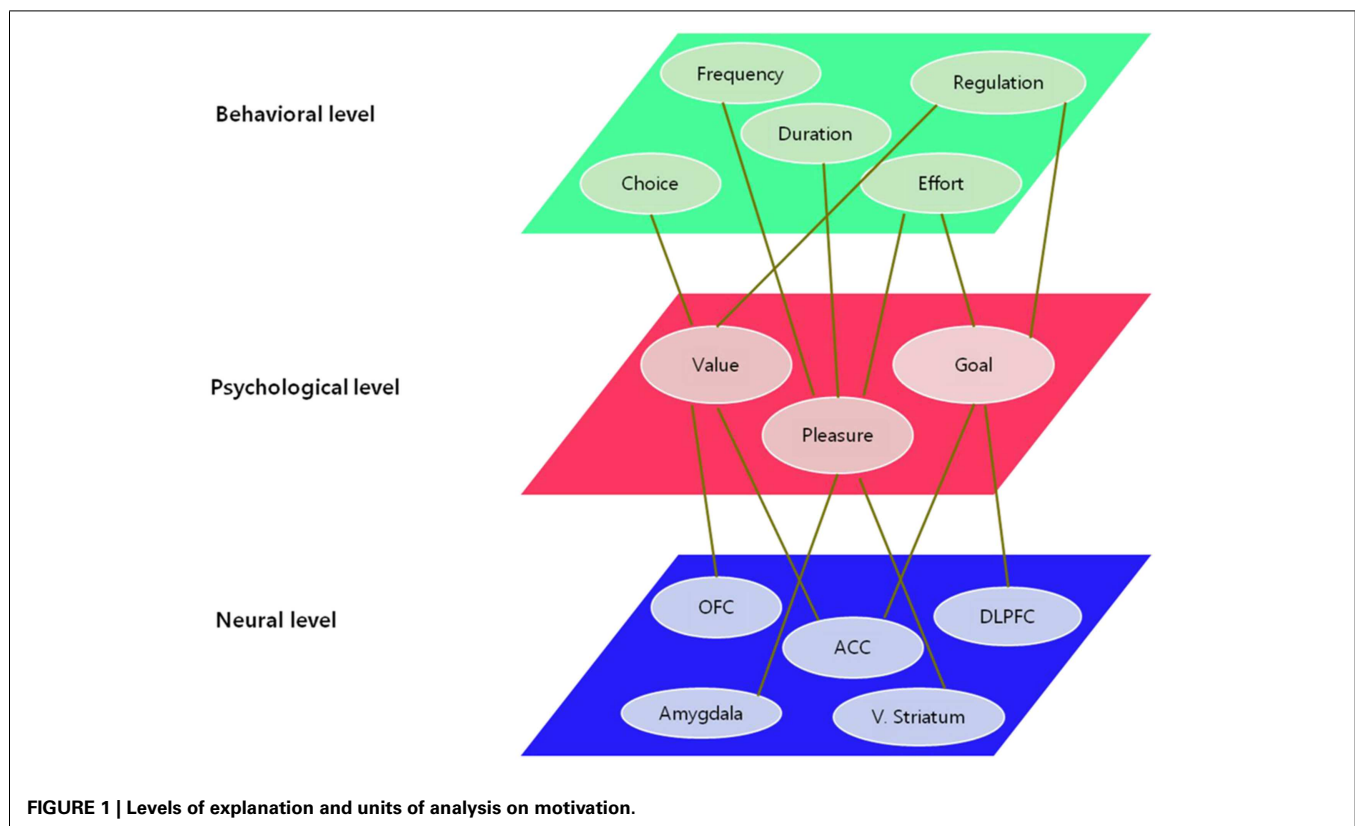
Behavioral level

Frequency

Regulation

Duration

Choice

Effort

Psychological level

Value

Goal

Pleasure

Neural level

OFC

DLPFC

ACC

Amygdala

V. Striatum

FIGURE 1 | Levels of explanation and units of analysis on motivation.